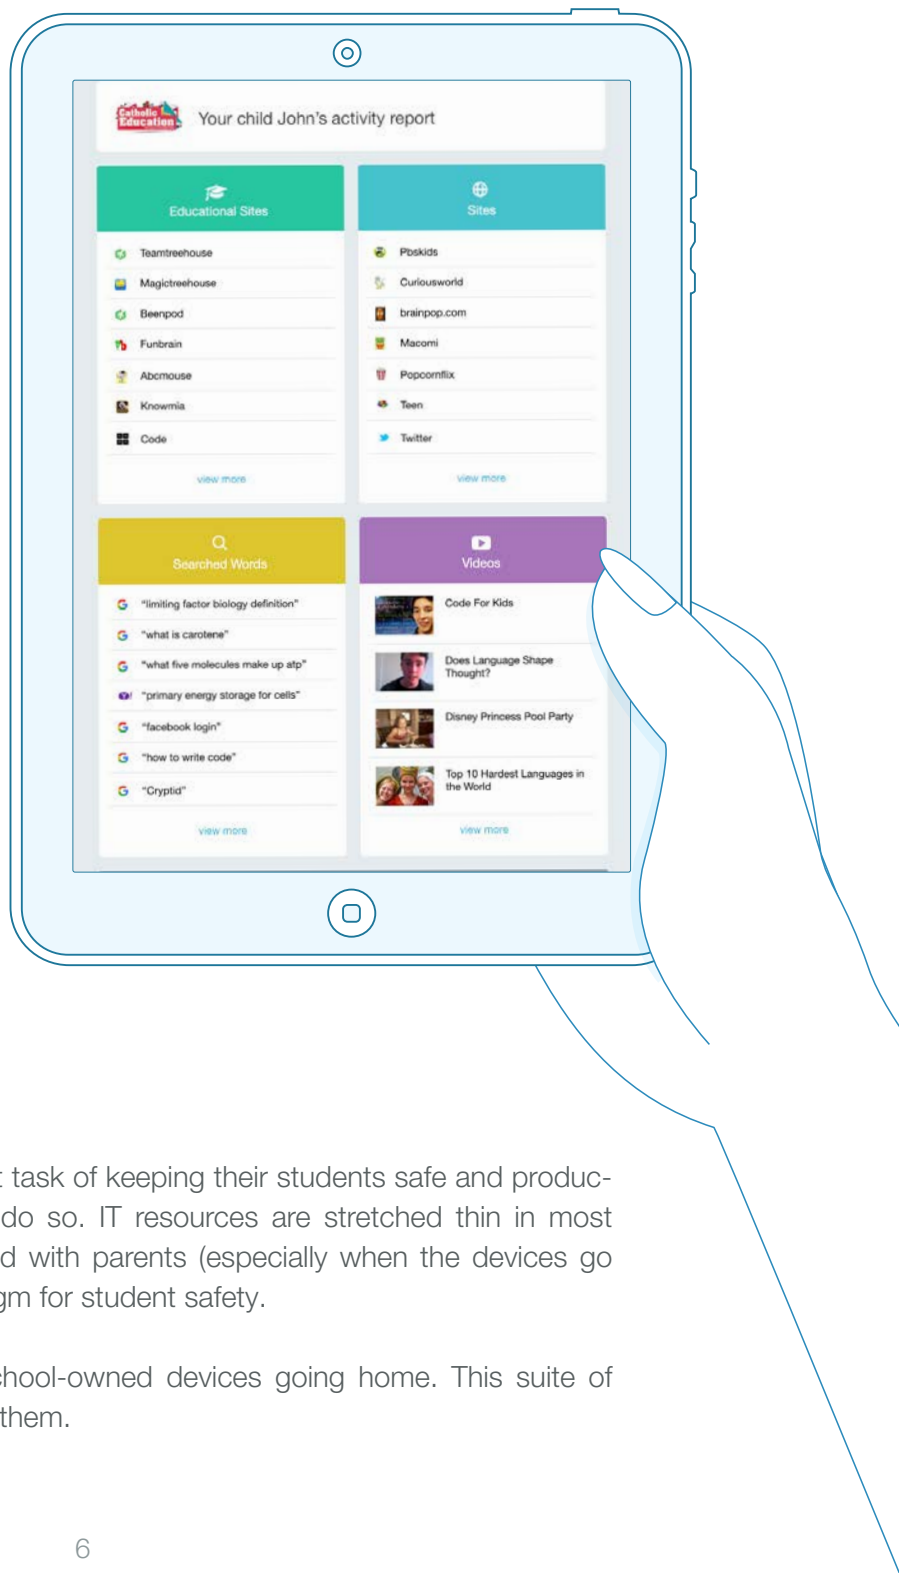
Catholic Education

Your child John's activity report

Educational Sites

Teamtreehouse
Magictreehouse
Beenpod
Funbrain
Abcmouse
Knowmia
Code

view more

Sites

Pbskids
Curiousworld
brainpop.com
Macomi
Popcornflix
Teen
Twitter

view more

Searched Words

"limiting factor biology definition"
"what is carotene"
"what five molecules make up atp"
"primary energy storage for cells"
"facebook login"
"how to write code"
"Cryptid"

view more

Videos

Code For Kids
Does Language Shape Thought?
Disney Princess Pool Party
Top 10 Hardest Languages in the World

view more

t task of keeping their students safe and produc- do so. IT resources are stretched thin in most d with parents (especially when the devices go gm for student safety.

hool-owned devices going home. This suite of them.

6